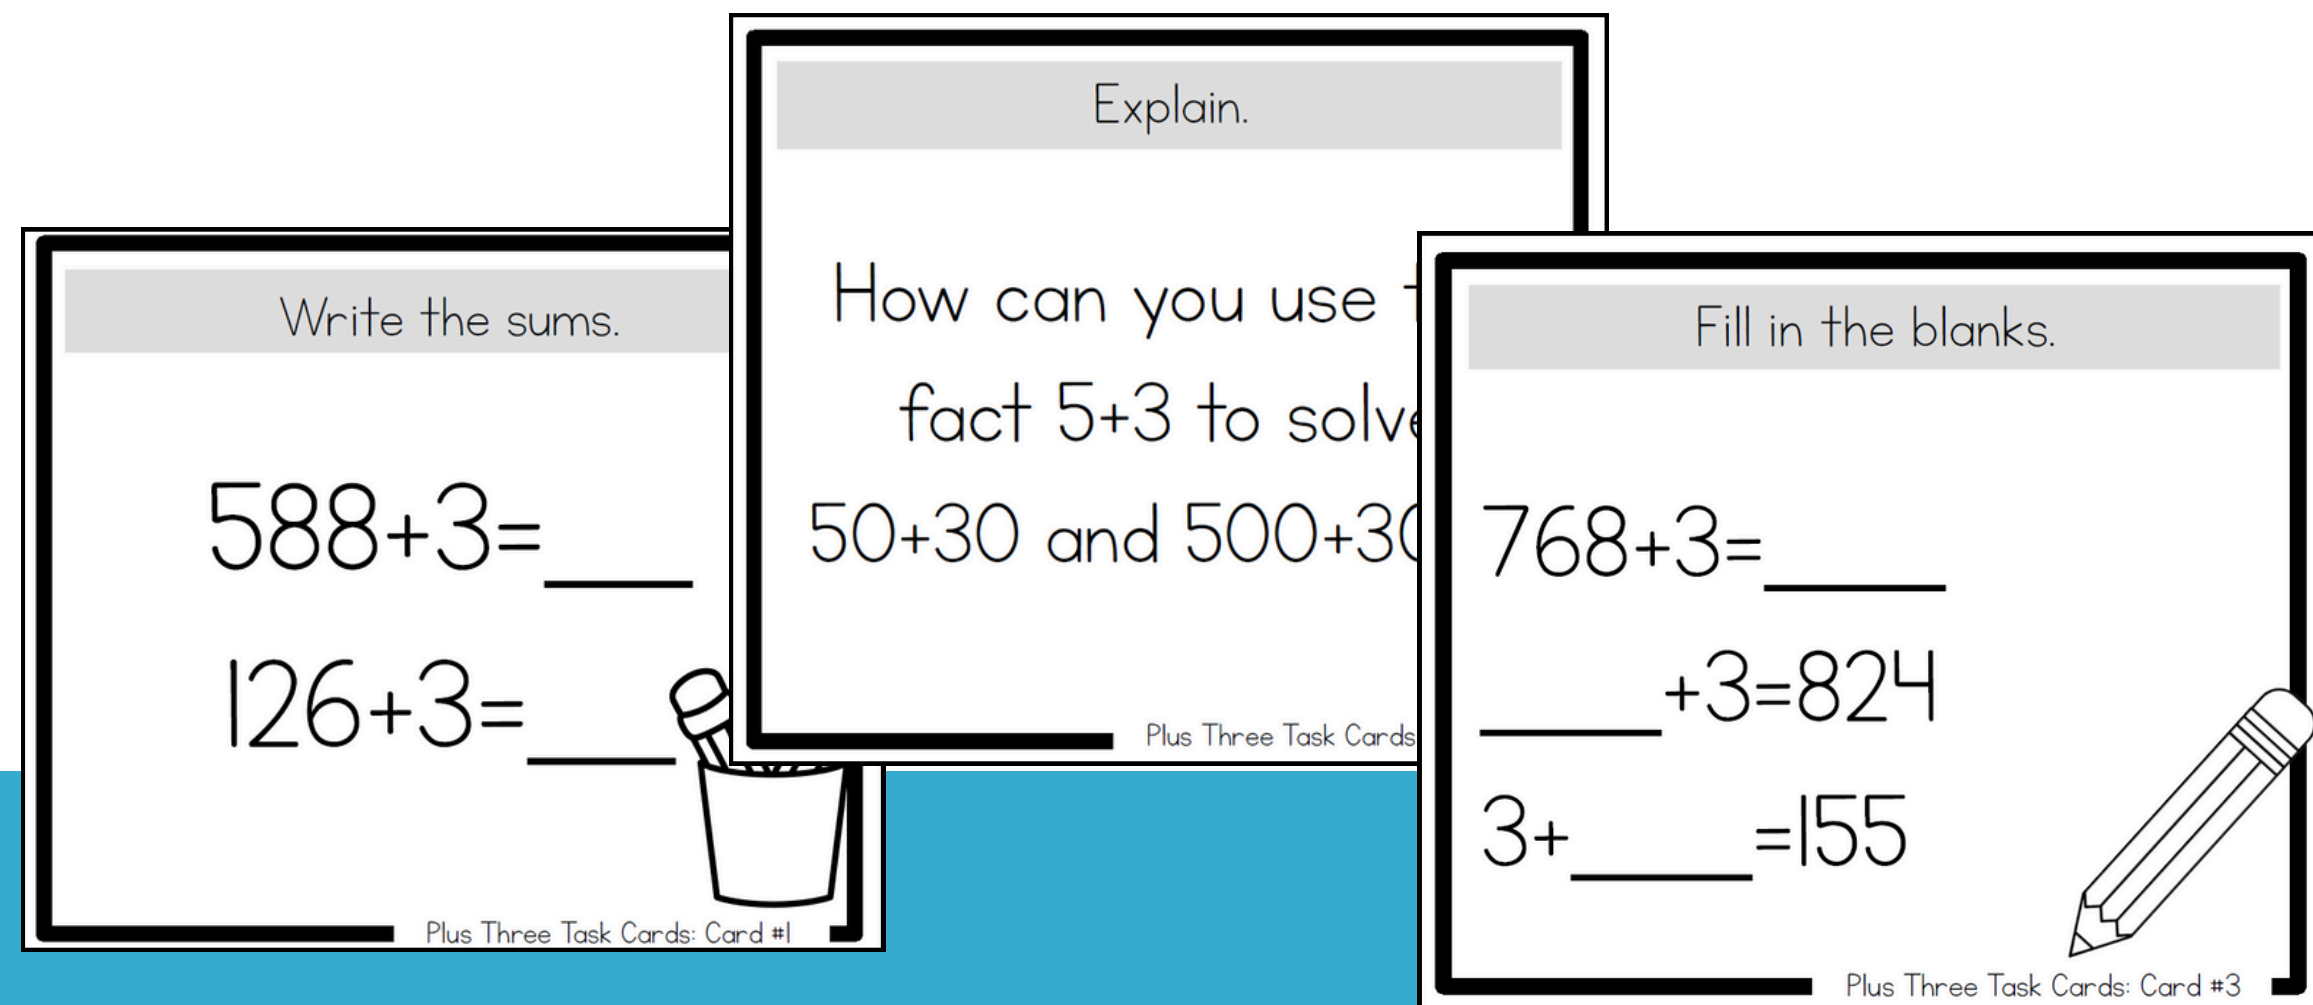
Write the sums.

588+3=___

126+3=___

Plus Three Task Cards: Card #1

Explain.

How can you use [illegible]

fact 5+3 to solv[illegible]

50+30 and 500+3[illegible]

Plus Three Task Cards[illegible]

Fill in the blanks.

768+3=____

____+3=824

3+____=155

Plus Three Task Cards: Card #3